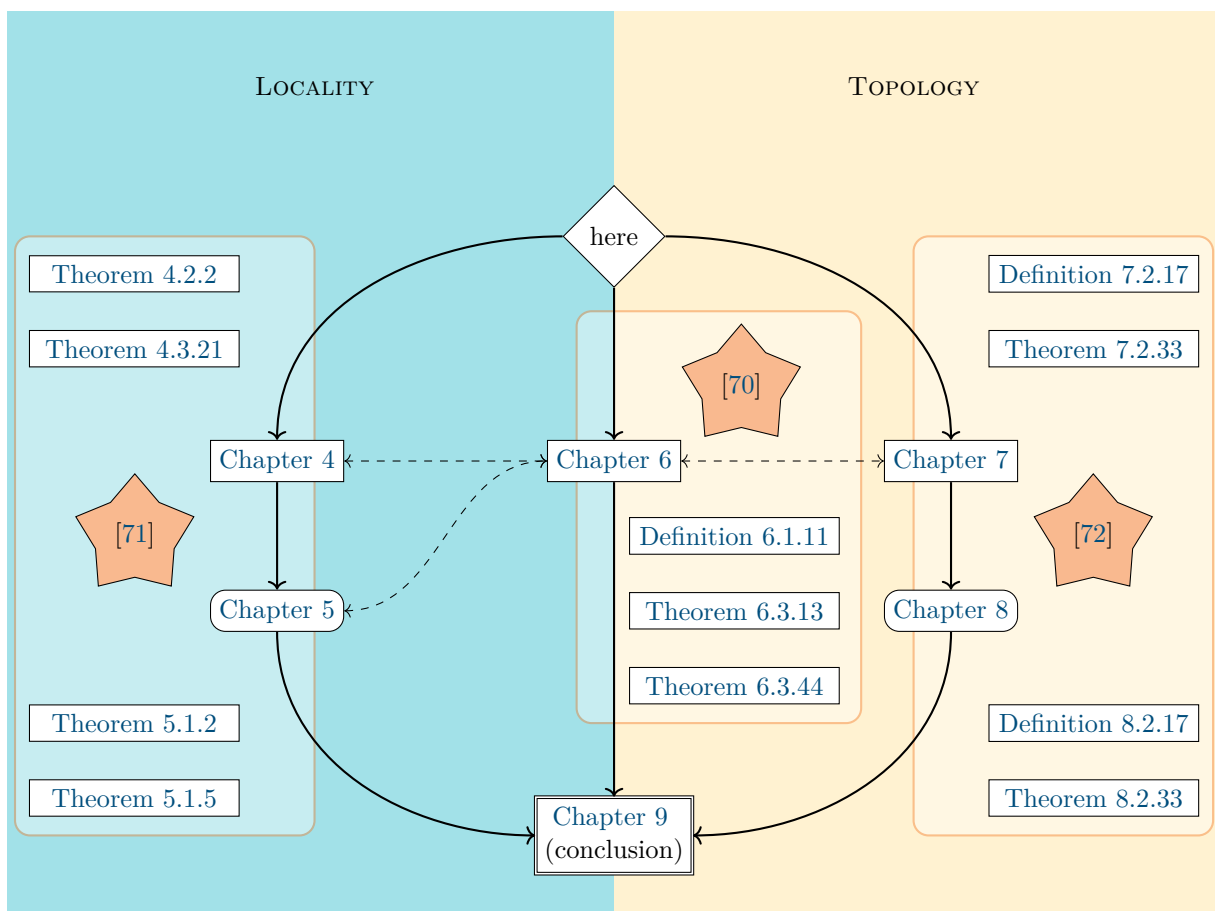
Locality

Topology

here

Theorem 4.2.2

Theorem 4.3.21

[71]

Chapter 4

Chapter 5

Theorem 5.1.2

Theorem 5.1.5

[70]

Chapter 6

Definition 6.1.11

Theorem 6.3.13

Theorem 6.3.44

Definition 7.2.17

Theorem 7.2.33

Chapter 7

[72]

Chapter 8

Definition 8.2.17

Theorem 8.2.33

Chapter 9
(conclusion)